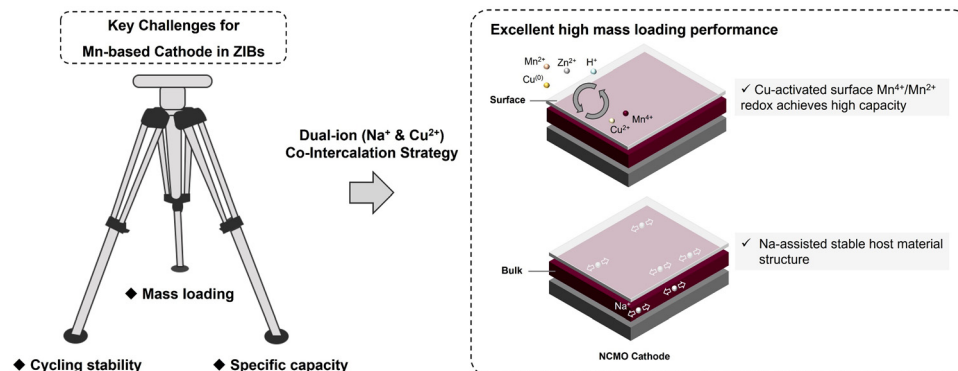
Key Challenges for Mn-based Cathode in ZIBs

◆ Mass loading

◆ Cycling stability

◆ Specific capacity

Dual-ion (Na$^+$ & Cu$^{2+}$) Co-Intercalation Strategy

Excellent high mass loading performance

Mn$^{2+}$ Zn$^{2+}$ H$^+$

Cu$^{(0)}$

Surface

Mn$^{4+}$

Cu$^{2+}$

✓ Cu-activated surface Mn$^{4+}$/Mn$^{2+}$ redox achieves high capacity

Bulk

Na$^+$

✓ Na-assisted stable host material structure

NCMO Cathode